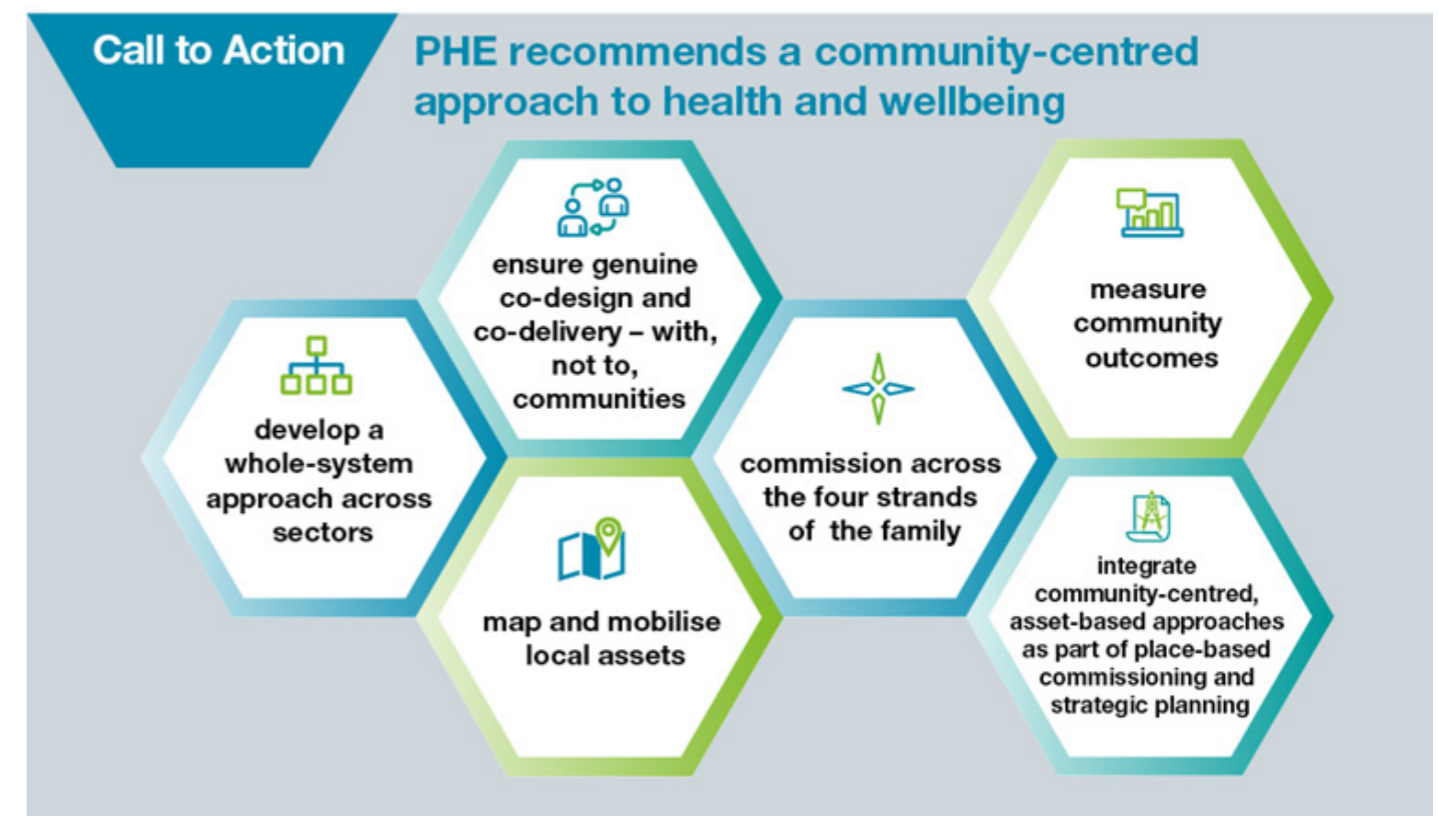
Call to Action

PHE recommends a community-centred approach to health and wellbeing

develop a whole-system approach across sectors

ensure genuine co-design and co-delivery – with, not to, communities

map and mobilise local assets

commission across the four strands of the family

measure community outcomes

integrate community-centred, asset-based approaches as part of place-based commissioning and strategic planning